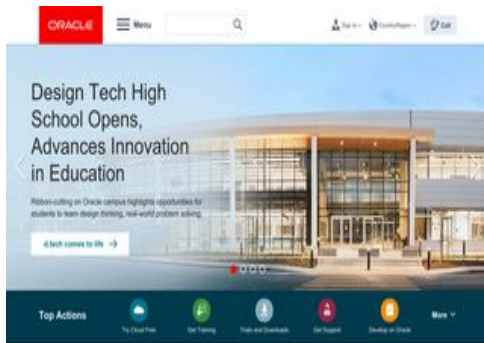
ORACLE

Menu

Sign In

Country/Region

Call

Design Tech High School Opens, Advances Innovation in Education

Ribbon-cutting on Oracle campus highlights opportunities for students to learn design thinking, real-world problem solving.

d.tech comes to life →

Top Actions

Try Cloud Free

Get Training

Trials and Downloads

Get Support

Develop on Oracle

More